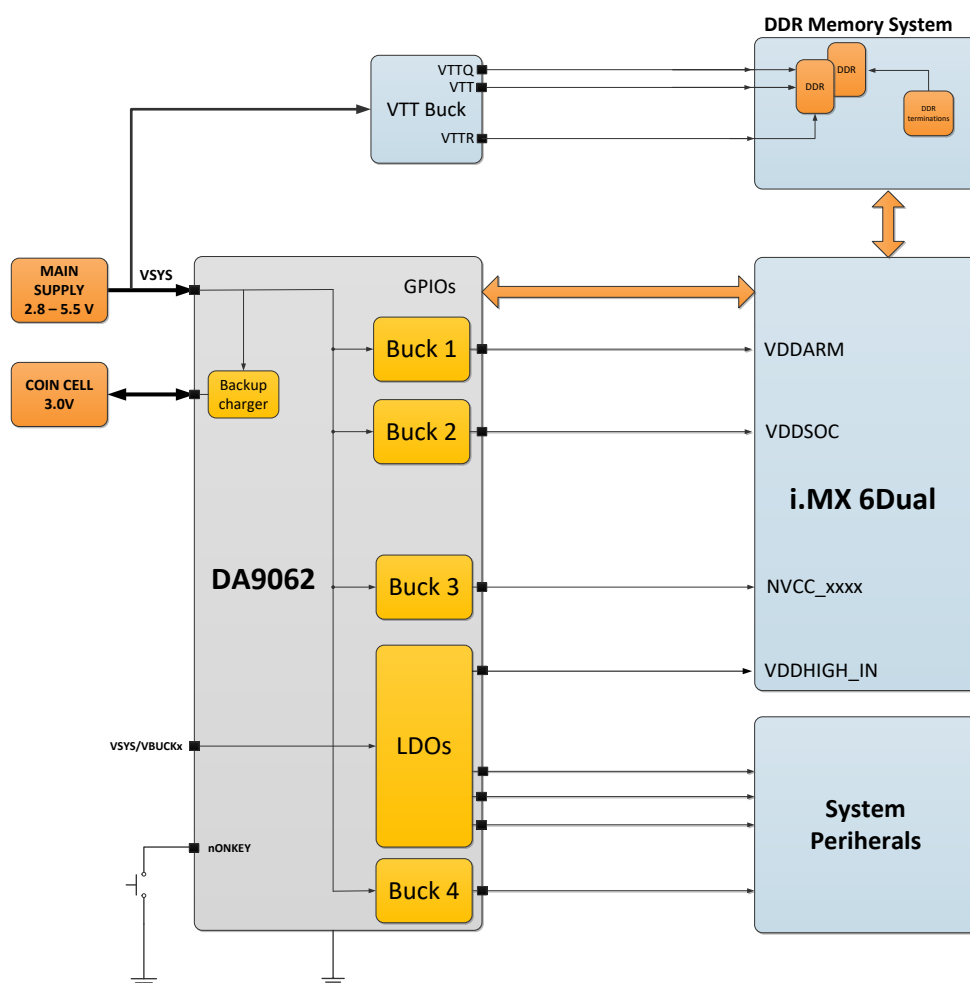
DDR Memory System

VTTQ
VTT
VTT Buck
VTTR

DDR
DDR
DDR terminations

MAIN SUPPLY 2.8 – 5.5 V

VSYS

GPIOs

COIN CELL 3.0V

Backup charger

Buck 1
VDDARM

Buck 2
VDDSOC

i.MX 6Dual

DA9062

Buck 3
NVCC_xxxx

VDDHIGH_IN

VSYS/VBUCKx

LDOs

System Periherals

nONKEY

Buck 4